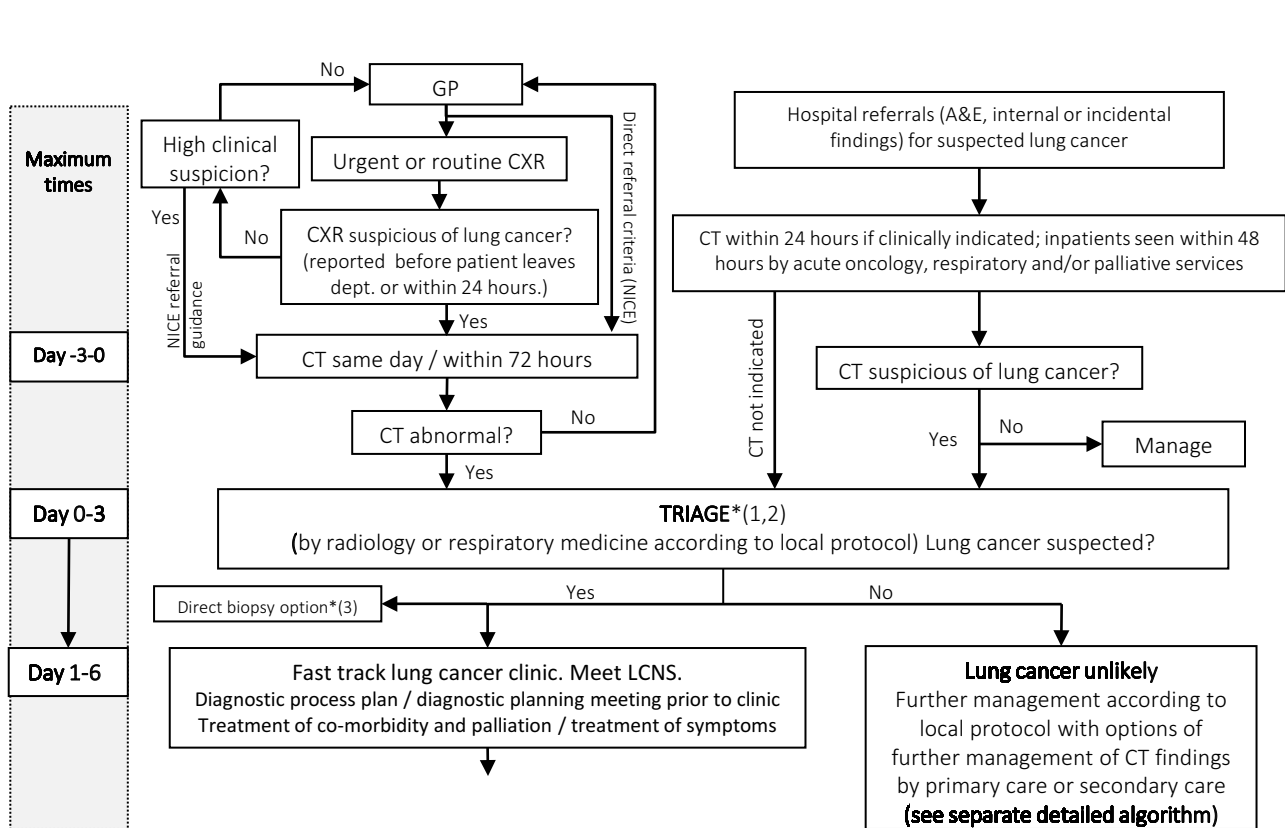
Maximum times

Day -3-0

Day 0-3

Day 1-6

GP

No

High clinical suspicion?

Yes

NICE referral guidance

Urgent or routine CXR

No

CXR suspicious of lung cancer? (reported before patient leaves dept. or within 24 hours.)

Yes

Direct referral criteria (NICE)

CT same day / within 72 hours

CT abnormal?

No

Yes

Hospital referrals (A&E, internal or incidental findings) for suspected lung cancer

CT within 24 hours if clinically indicated; inpatients seen within 48 hours by acute oncology, respiratory and/or palliative services

CT not indicated

CT suspicious of lung cancer?

Yes

No

Manage

TRIAGE*(1,2)
(by radiology or respiratory medicine according to local protocol) Lung cancer suspected?

Yes

No

Direct biopsy option*(3)

Fast track lung cancer clinic. Meet LCNS.
Diagnostic process plan / diagnostic planning meeting prior to clinic
Treatment of co-morbidity and palliation / treatment of symptoms

Lung cancer unlikely
Further management according to local protocol with options of further management of CT findings by primary care or secondary care
(see separate detailed algorithm)